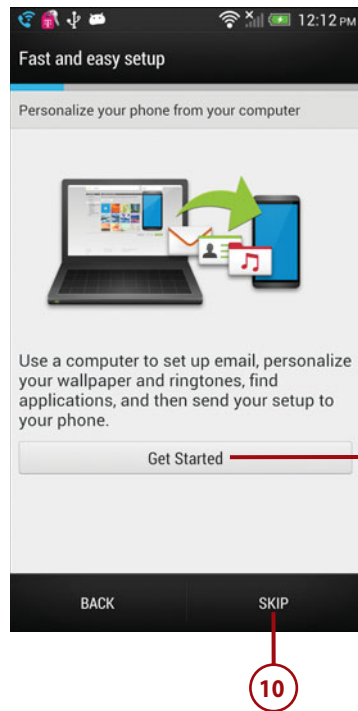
12:12 PM

Fast and easy setup

Personalize your phone from your computer

Use a computer to set up email, personalize your wallpaper and ringtones, find applications, and then send your setup to your phone.

Get Started

BACK

SKIP

10